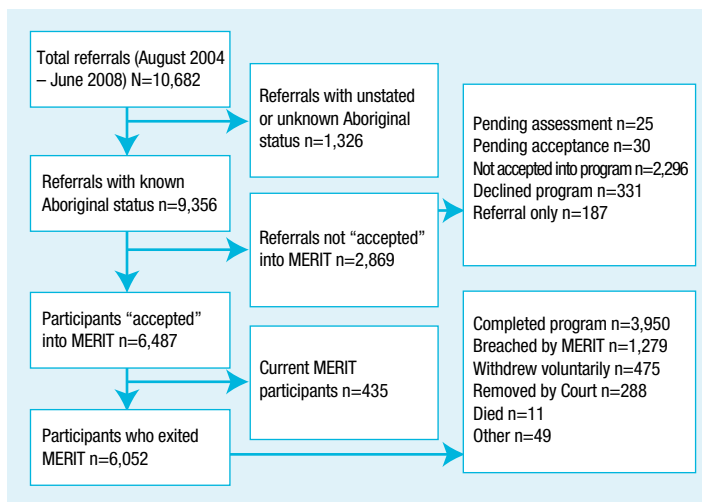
Total referrals (August 2004 – June 2008) N=10,682

Referrals with unstated or unknown Aboriginal status n=1,326

Pending assessment n=25
Pending acceptance n=30
Not accepted into program n=2,296
Declined program n=331
Referral only n=187

Referrals with known Aboriginal status n=9,356

Referrals not "accepted" into MERIT n=2,869

Participants "accepted" into MERIT n=6,487

Current MERIT participants n=435

Completed program n=3,950
Breached by MERIT n=1,279
Withdrew voluntarily n=475
Removed by Court n=288
Died n=11
Other n=49

Participants who exited MERIT n=6,052